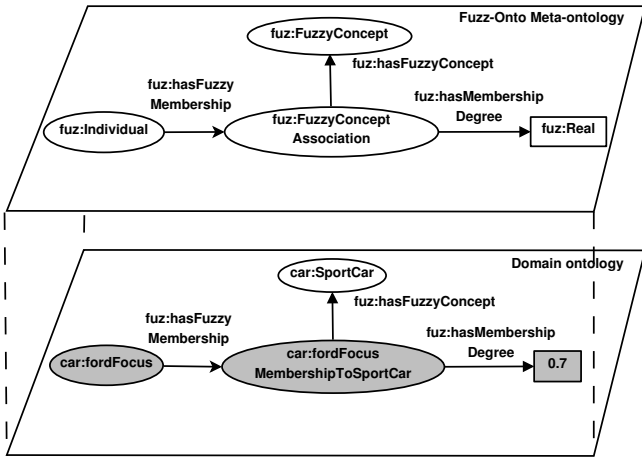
Fuzz-Onto Meta-ontology

fuz:FuzzyConcept

fuz:hasFuzzyConcept

fuz:hasFuzzy Membership

fuz:hasMembership Degree

fuz:Individual

fuz:FuzzyConcept Association

fuz:Real

Domain ontology

car:SportCar

fuz:hasFuzzyConcept

fuz:hasFuzzy Membership

fuz:hasMembership Degree

car:fordFocus

car:fordFocus MembershipToSportCar

0.7